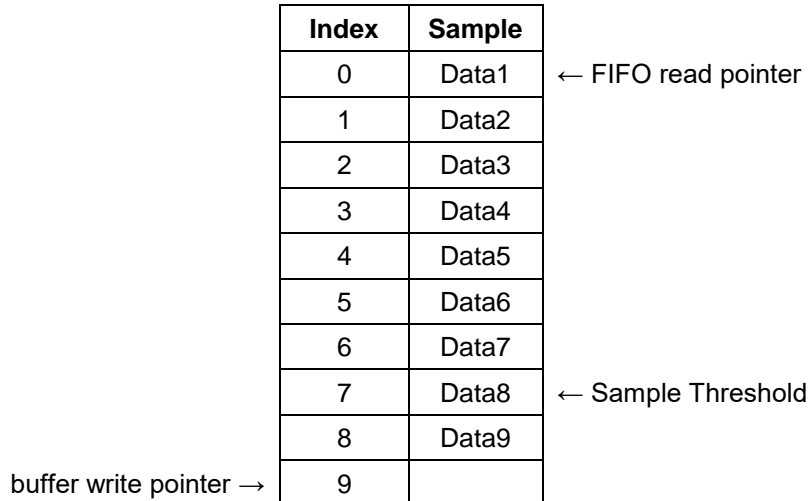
| Index | Sample |
|---|---|
| 0 | Data1 |
| 1 | Data2 |
| 2 | Data3 |
| 3 | Data4 |
| 4 | Data5 |
| 5 | Data6 |
| 6 | Data7 |
| 7 | Data8 |
| 8 | Data9 |
| 9 | |

← FIFO read pointer

← Sample Threshold

buffer write pointer →